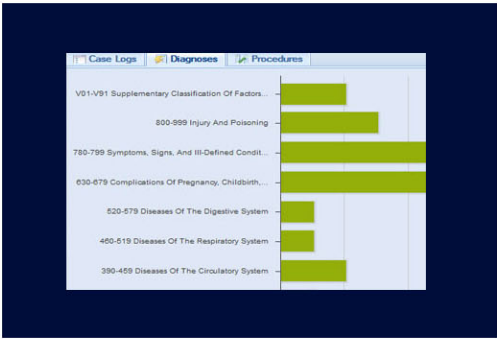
Case Logs | Diagnoses | Procedures

V01-V91 Supplementary Classification Of Factors...

800-999 Injury And Poisoning

780-799 Symptoms, Signs, And Ill-Defined Condit...

630-679 Complications Of Pregnancy, Childbirth,...

520-579 Diseases Of The Digestive System

460-519 Diseases Of The Respiratory System

390-459 Diseases Of The Circulatory System